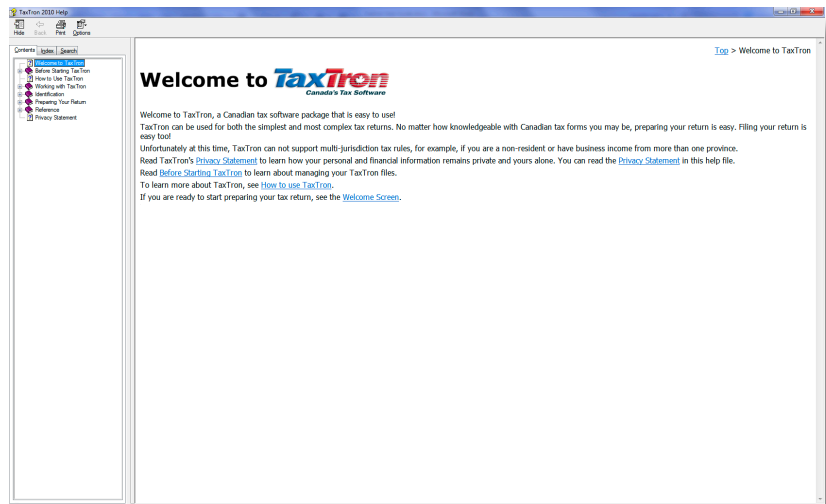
TaxTron 2010 Help

Hide Back Print Options

Contents Index Search

Welcome to TaxTron
Before Starting TaxTron
How to Use TaxTron
Working with TaxTron
Identification
Preparing Your Return
Reference
Privacy Statement

Top > Welcome to TaxTron

Welcome to TaxTron
Canada's Tax Software

Welcome to TaxTron, a Canadian tax software package that is easy to use!

TaxTron can be used for both the simplest and most complex tax returns. No matter how knowledgeable with Canadian tax forms you may be, preparing your return is easy. Filing your return is easy too!

Unfortunately at this time, TaxTron can not support multi-jurisdiction tax rules, for example, if you are a non-resident or have business income from more than one province.

Read TaxTron's Privacy Statement to learn how your personal and financial information remains private and yours alone. You can read the Privacy Statement in this help file.

Read Before Starting TaxTron to learn about managing your TaxTron files.

To learn more about TaxTron, see How to use TaxTron.

If you are ready to start preparing your tax return, see the Welcome Screen.